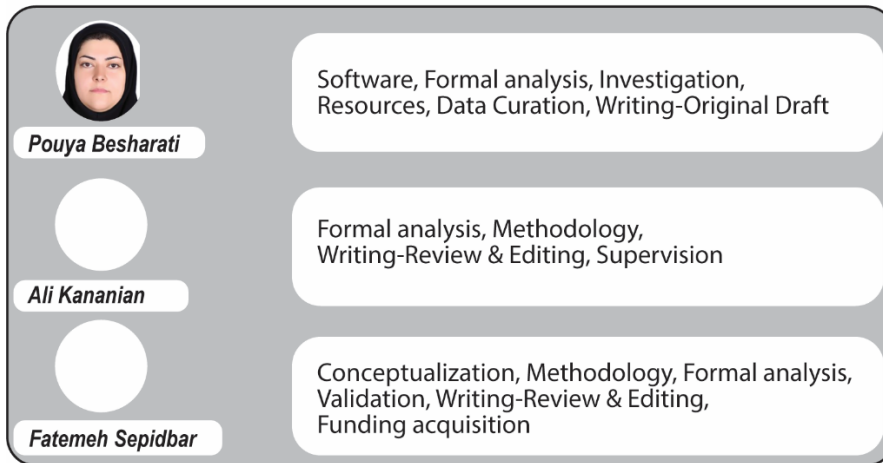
Pouya Besharati

Software, Formal analysis, Investigation, Resources, Data Curation, Writing-Original Draft

Ali Kananian

Formal analysis, Methodology, Writing-Review & Editing, Supervision

Fatemeh Sepidbar

Conceptualization, Methodology, Formal analysis, Validation, Writing-Review & Editing, Funding acquisition